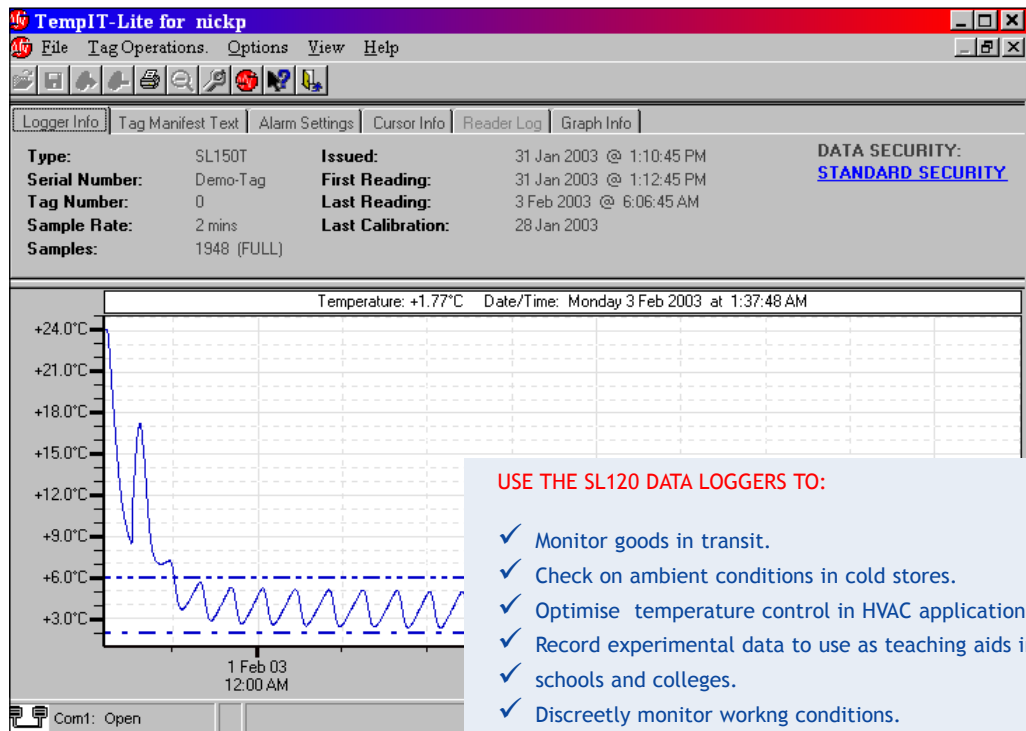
TempIT-Lite for nickp

File Tag Operations. Options View Help

Logger Info | Tag Manifest Text | Alarm Settings | Cursor Info | Reader Log | Graph Info

Type: SL150T
Serial Number: Demo-Tag
Tag Number: 0
Sample Rate: 2 mins
Samples: 1948 (FULL)

Issued: 31 Jan 2003 @ 1:10:45 PM
First Reading: 31 Jan 2003 @ 1:12:45 PM
Last Reading: 3 Feb 2003 @ 6:06:45 AM
Last Calibration: 28 Jan 2003

DATA SECURITY:
STANDARD SECURITY

Temperature: +1.77°C Date/Time: Monday 3 Feb 2003 at 1:37:48 AM

+24.0°C
+21.0°C
+18.0°C
+15.0°C
+12.0°C
+9.0°C
+6.0°C
+3.0°C

1 Feb 03
12:00 AM

Com1: Open

USE THE SL120 DATA LOGGERS TO:

✓ Monitor goods in transit.
✓ Check on ambient conditions in cold stores.
✓ Optimise temperature control in HVAC application
✓ Record experimental data to use as teaching aids i
✓ schools and colleges.
✓ Discreetly monitor workng conditions.